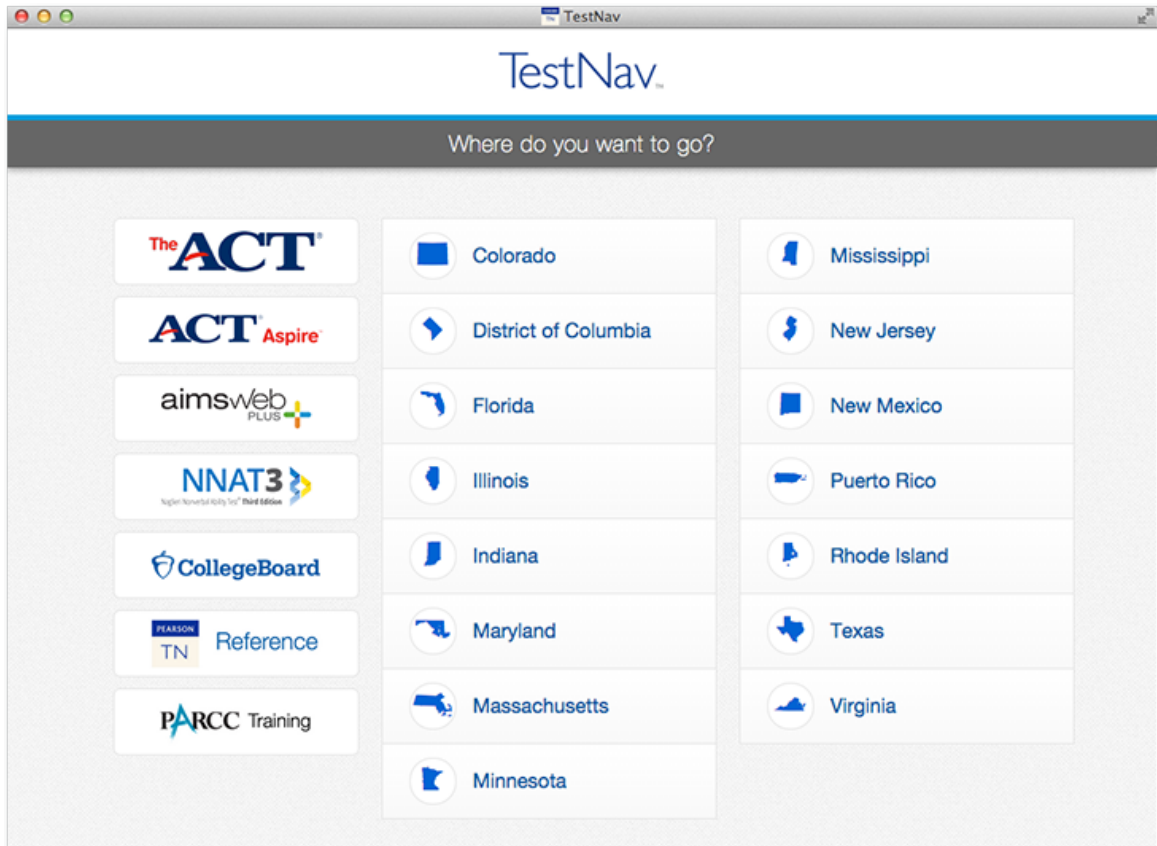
TestNav

TestNav

Where do you want to go?

The ACT®

ACT Aspire

aimsweb PLUS

NNAT3
Naglieri Nonverbal Ability Test® Third Edition

CollegeBoard

PEARSON TN Reference

PARCC Training

Colorado

District of Columbia

Florida

Illinois

Indiana

Maryland

Massachusetts

Minnesota

Mississippi

New Jersey

New Mexico

Puerto Rico

Rhode Island

Texas

Virginia